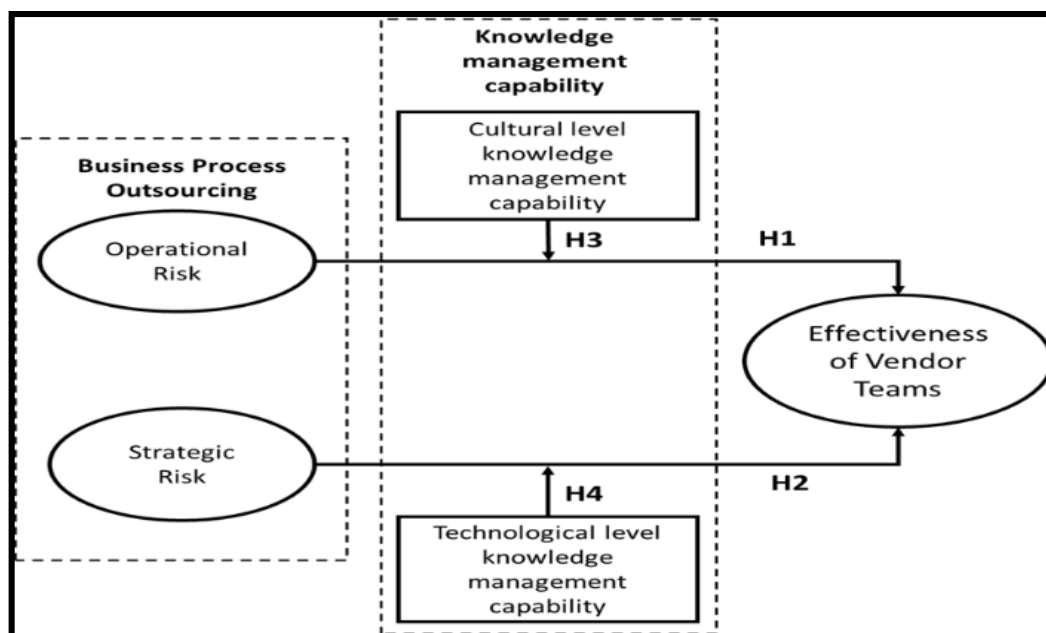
Knowledge management capability

Cultural level knowledge management capability

Business Process Outsourcing

Operational Risk

H3

H1

Effectiveness of Vendor Teams

Strategic Risk

H4

H2

Technological level knowledge management capability